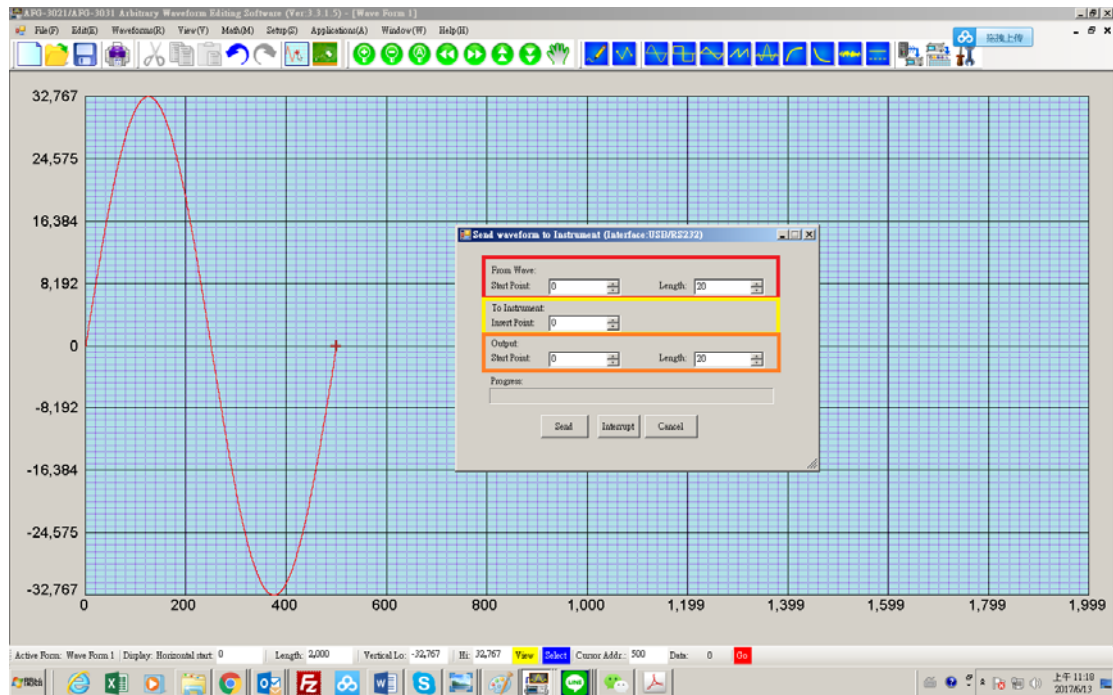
AFG-3021/AFG-3031 Arbitrary Waveform Editing Software (Ver:3.3.1.5) - [Wave Form 1]

File(F) Edit(E) Waveforms(R) View(V) Math(M) Setup(S) Applications(A) Window(W) Help(H)

拖拽上传

32,767
24,575
16,384
8,192
0
-8,192
-16,384
-24,575
-32,767

0 200 400 600 800 1,000 1,199 1,399 1,599 1,799 1,999

Send waveform to Instrument (Interface:USB/RS232)

From Wave:
Start Point: 0 Length: 20

To Instrument:
Insert Point: 0

Output:
Start Point: 0 Length: 20

Progress:

Send Interrupt Cancel

Active Form: Wave Form 1 | Display: Horizontal start: 0 Length: 2,000 Vertical Lo: -32,767 Hi: 32,767 View Select Cursor Addr.: 500 Data: 0 Go

開始

上午 11:10
2017/6/13